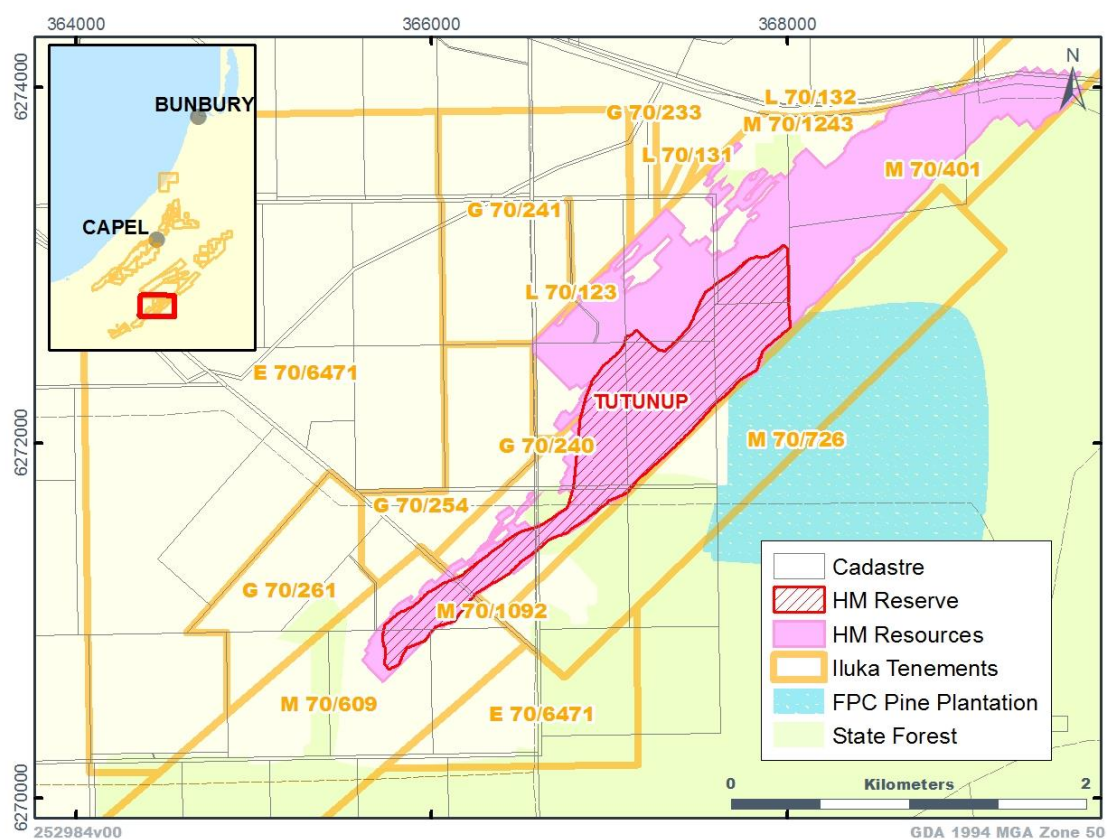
364000
366000
368000
6274000
6272000
6270000
N
BUNBURY
CAPEL
G 70/233
L 70/132
M 70/1243
L 70/131
M 70/401
G 70/241
L 70/123
E 70/6471
TUTUNUP
G 70/240
M 70/726
G 70/254
G 70/261
M 70/1092
M 70/609
E 70/6471
Cadastre
HM Reserve
HM Resources
Iluka Tenements
FPC Pine Plantation
State Forest
0
Kilometers
2
252984v00
GDA 1994 MGA Zone 50